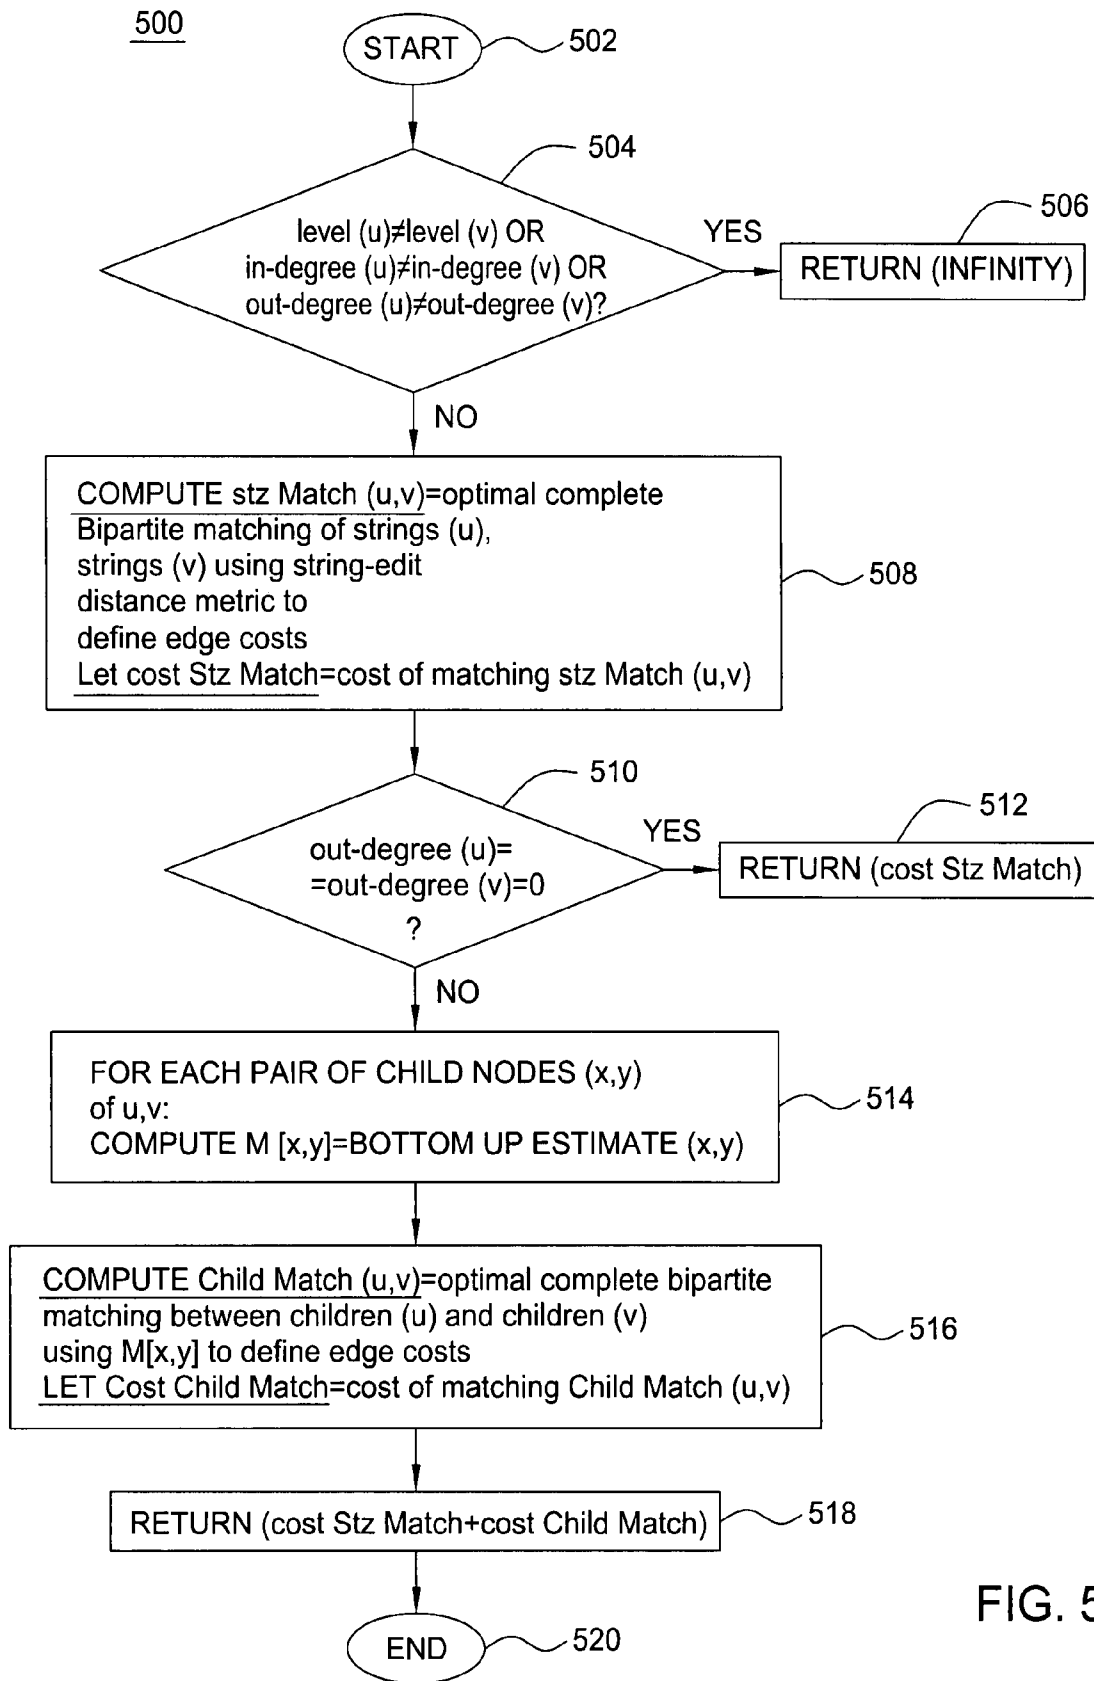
500

START 502

504

level (u)≠level (v) OR in-degree (u)≠in-degree (v) OR out-degree (u)≠out-degree (v)?

YES

506

RETURN (INFINITY)

NO

COMPUTE stz Match (u,v)=optimal complete Bipartite matching of strings (u), strings (v) using string-edit distance metric to define edge costs
Let cost Stz Match=cost of matching stz Match (u,v)

508

510

out-degree (u)= =out-degree (v)=0 ?

YES

512

RETURN (cost Stz Match)

NO

FOR EACH PAIR OF CHILD NODES (x,y) of u,v:
COMPUTE M [x,y]=BOTTOM UP ESTIMATE (x,y)

514

COMPUTE Child Match (u,v)=optimal complete bipartite matching between children (u) and children (v) using M[x,y] to define edge costs
LET Cost Child Match=cost of matching Child Match (u,v)

516

RETURN (cost Stz Match+cost Child Match)

518

FIG. 5

END 520